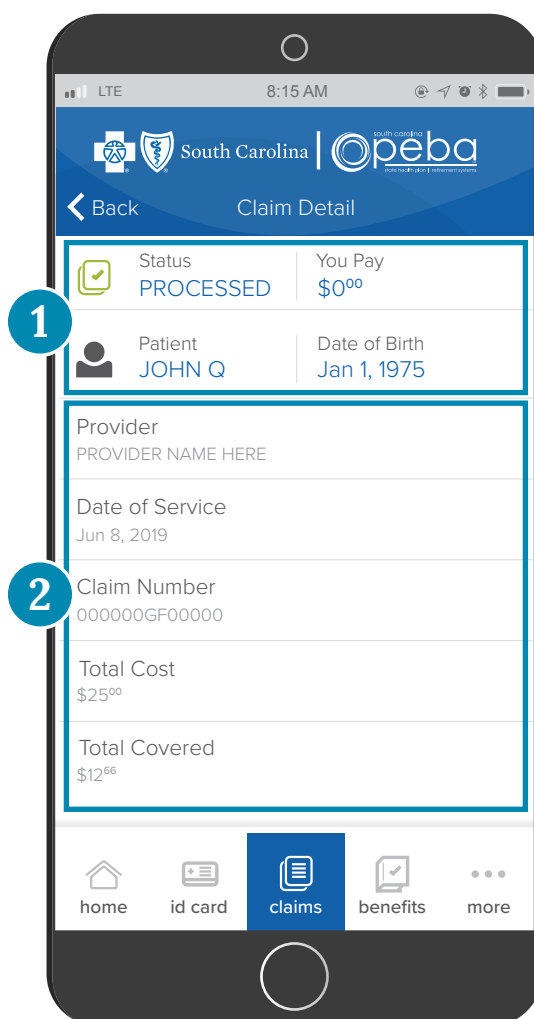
LTE 8:15 AM

South Carolina | south carolina peba state health plan | retirement systems

Back Claim Detail

1

Status
PROCESSED

You Pay
$0$^{00}$

Patient
JOHN Q

Date of Birth
Jan 1, 1975

2

Provider
PROVIDER NAME HERE

Date of Service
Jun 8, 2019

Claim Number
000000GF00000

Total Cost
$25$^{00}$

Total Covered
$12$^{66}$

home id card claims benefits more